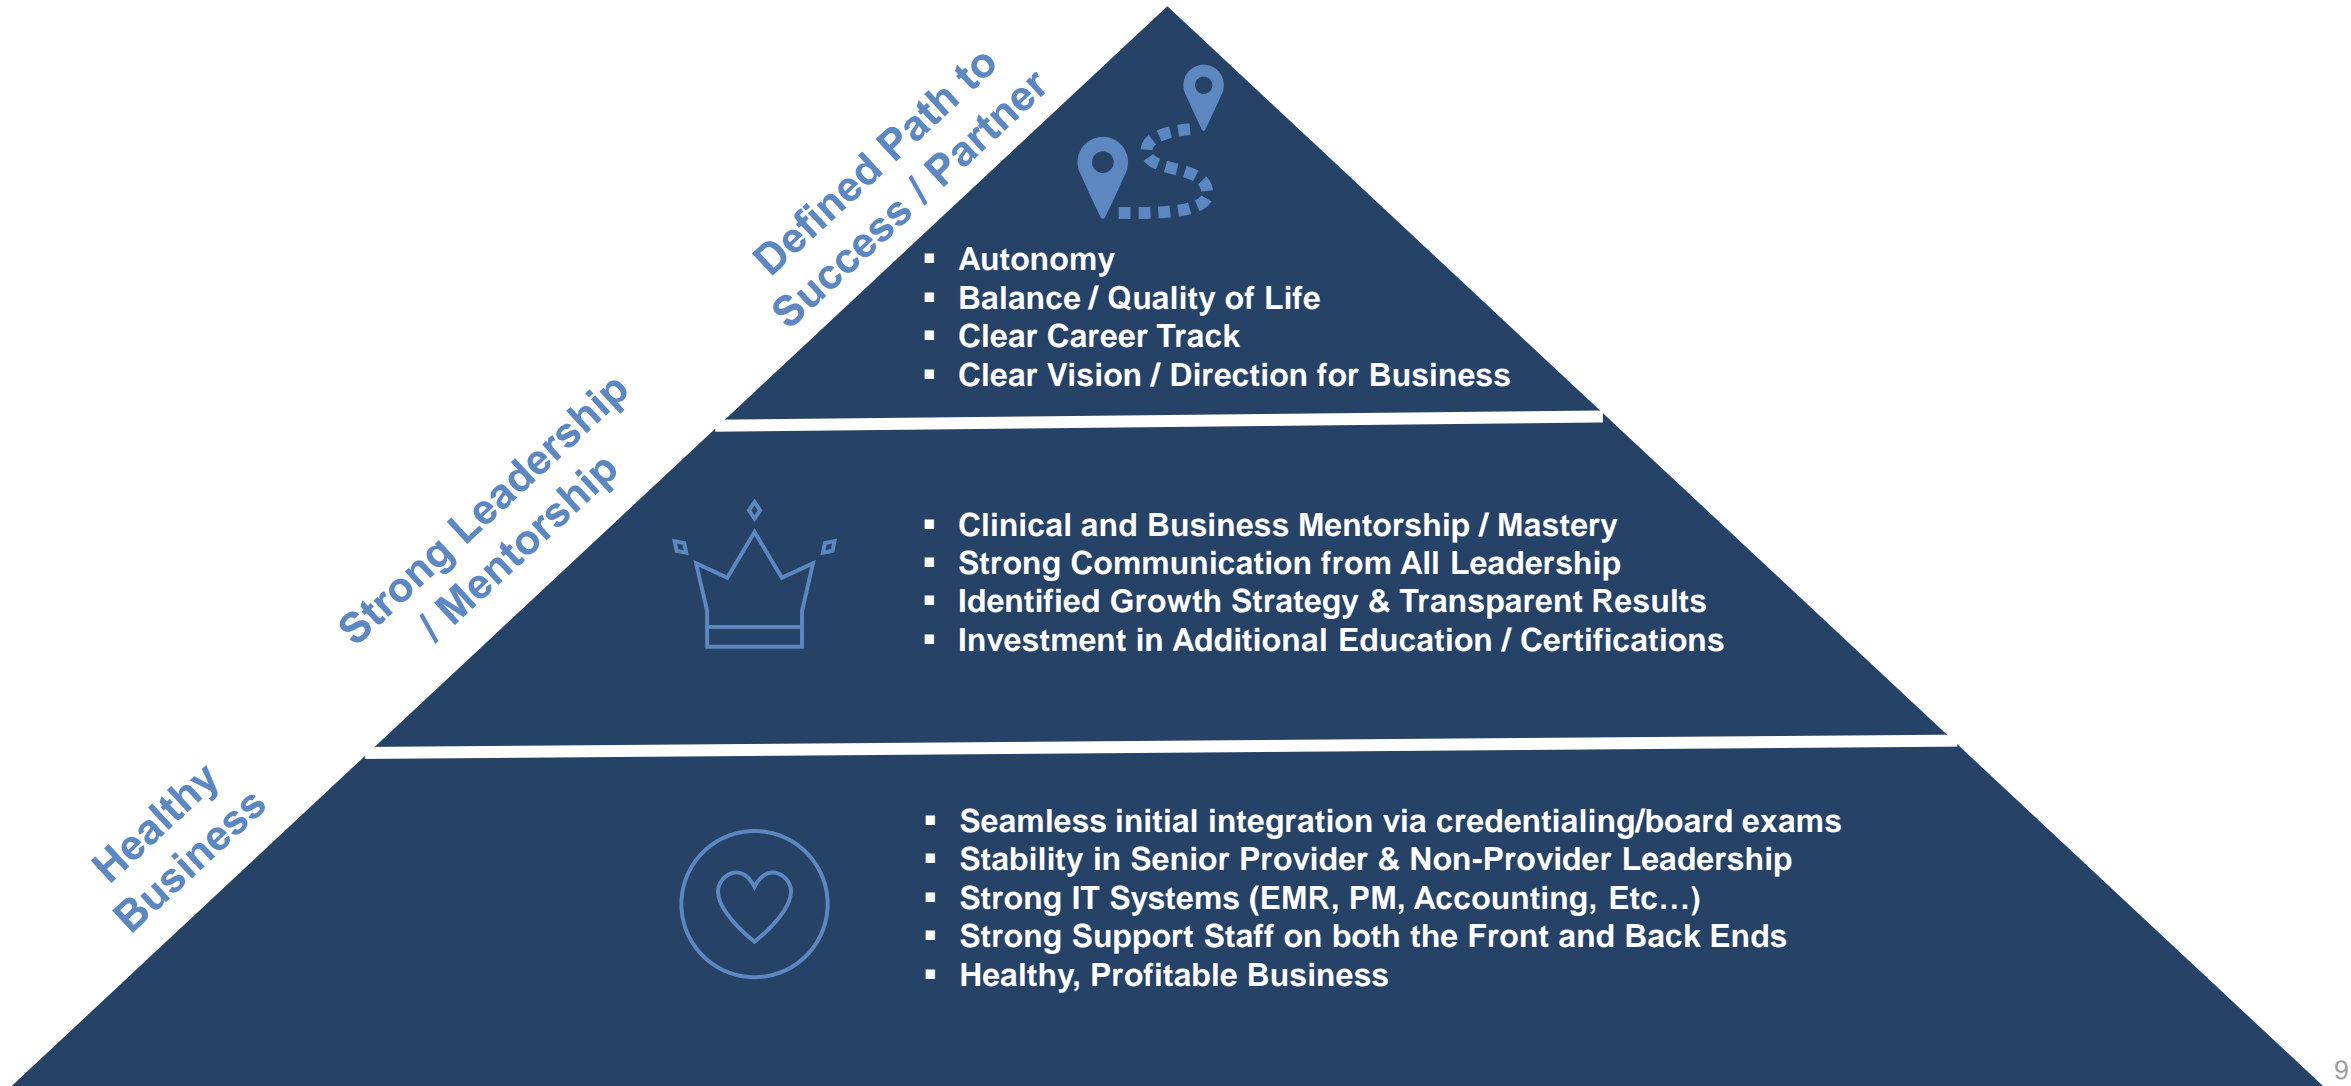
Defined Path to Success / Partner

▪ Autonomy
▪ Balance / Quality of Life
▪ Clear Career Track
▪ Clear Vision / Direction for Business

Strong Leadership / Mentorship

▪ Clinical and Business Mentorship / Mastery
▪ Strong Communication from All Leadership
▪ Identified Growth Strategy & Transparent Results
▪ Investment in Additional Education / Certifications

Healthy Business

▪ Seamless initial integration via credentialing/board exams
▪ Stability in Senior Provider & Non-Provider Leadership
▪ Strong IT Systems (EMR, PM, Accounting, Etc…)
▪ Strong Support Staff on both the Front and Back Ends
▪ Healthy, Profitable Business

9